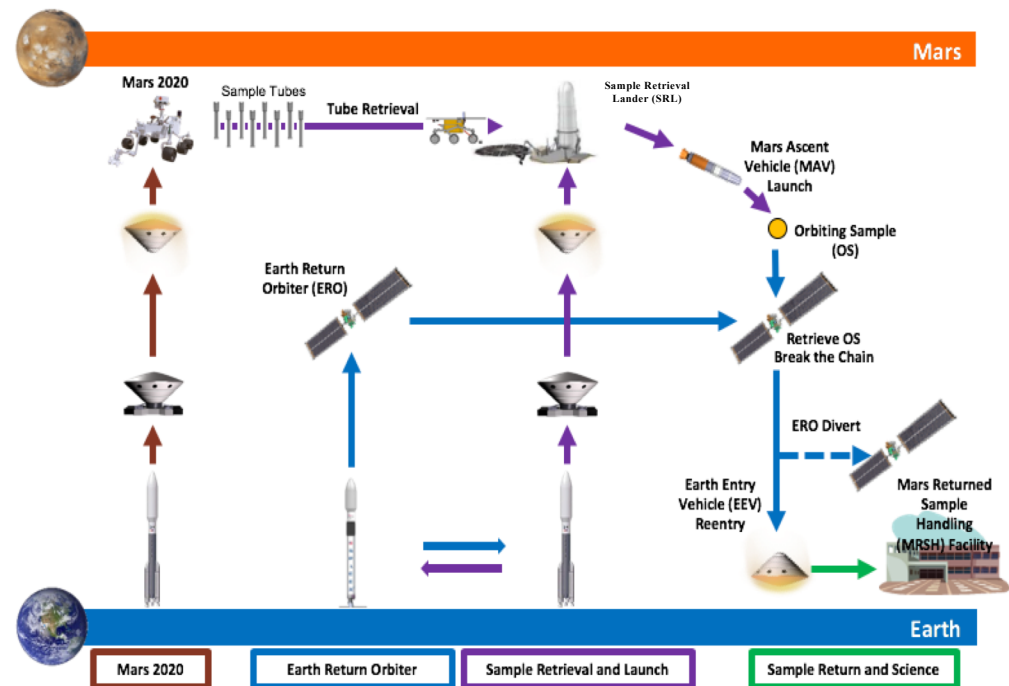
Mars

Mars 2020

Sample Tubes

Tube Retrieval

Sample Retrieval Lander (SRL)

Mars Ascent Vehicle (MAV) Launch

Orbiting Sample (OS)

Earth Return Orbiter (ERO)

Retrieve OS Break the Chain

ERO Divert

Earth Entry Vehicle (EEV) Reentry

Mars Returned Sample Handling (MRSH) Facility

Earth

Mars 2020

Earth Return Orbiter

Sample Retrieval and Launch

Sample Return and Science